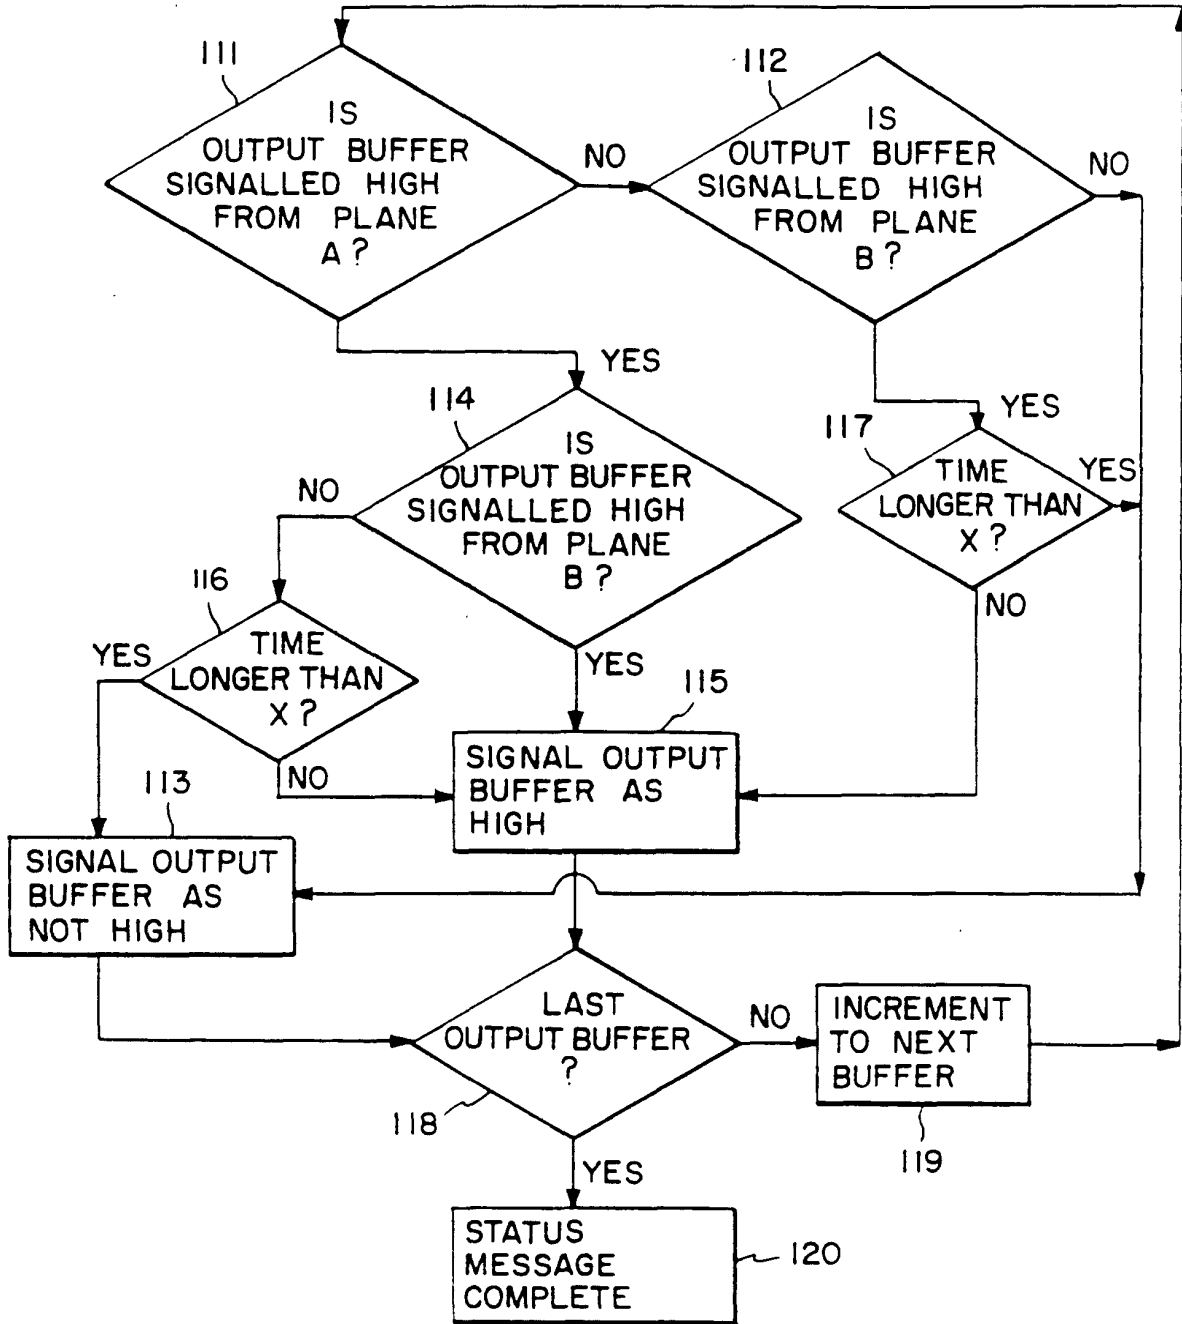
111
IS OUTPUT BUFFER SIGNALLED HIGH FROM PLANE A ?

NO

112
IS OUTPUT BUFFER SIGNALLED HIGH FROM PLANE B ?

NO

YES

114
IS OUTPUT BUFFER SIGNALLED HIGH FROM PLANE B ?

YES

117
TIME LONGER THAN X ?

YES

NO

NO

116
TIME LONGER THAN X ?

YES

YES

115
SIGNAL OUTPUT BUFFER AS HIGH

NO

113
SIGNAL OUTPUT BUFFER AS NOT HIGH

LAST OUTPUT BUFFER ?

NO

INCREMENT TO NEXT BUFFER

118

119

YES

STATUS MESSAGE COMPLETE

120